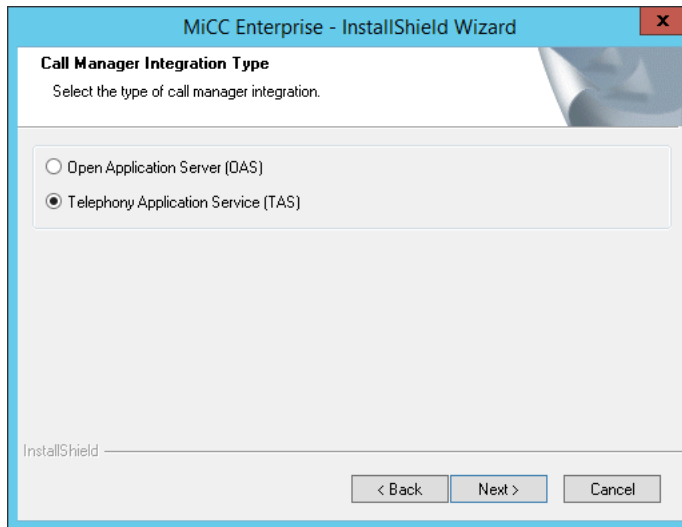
MiCC Enterprise - InstallShield Wizard

x

Call Manager Integration Type

Select the type of call manager integration.

Open Application Server (OAS)

Telephony Application Service (TAS)

InstallShield

< Back

Next >

Cancel